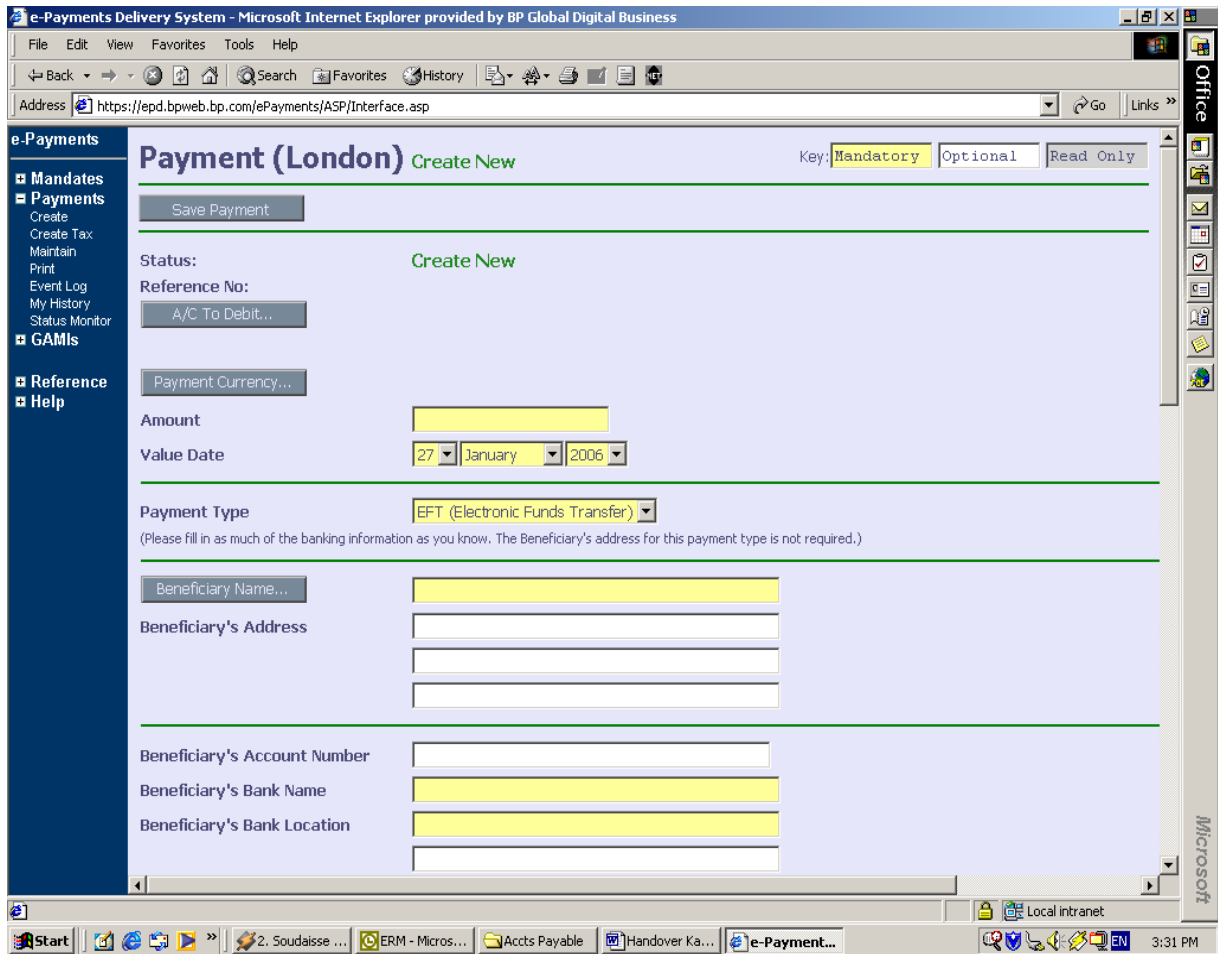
e-Payments Delivery System - Microsoft Internet Explorer provided by BP Global Digital Business

File Edit View Favorites Tools Help

Back Search Favorites History

Address https://epd.bpweb.bp.com/ePayments/ASP/Interface.asp Go Links

Office

e-Payments
Mandates
Payments
Create
Create Tax
Maintain
Print
Event Log
My History
Status Monitor
GAMIs
Reference
Help

Payment (London) Create New

Key: Mandatory Optional Read Only

Save Payment

Status: Create New
Reference No:
A/C To Debit...

Payment Currency...
Amount
Value Date 27 January 2006

Payment Type EFT (Electronic Funds Transfer)
(Please fill in as much of the banking information as you know. The Beneficiary's address for this payment type is not required.)

Beneficiary Name...
Beneficiary's Address

Beneficiary's Account Number
Beneficiary's Bank Name
Beneficiary's Bank Location

Microsoft

Local intranet

Start 2. Soudaisse ... ERM - Micros... Accts Payable Handover Ka... e-Payment... EN 3:31 PM